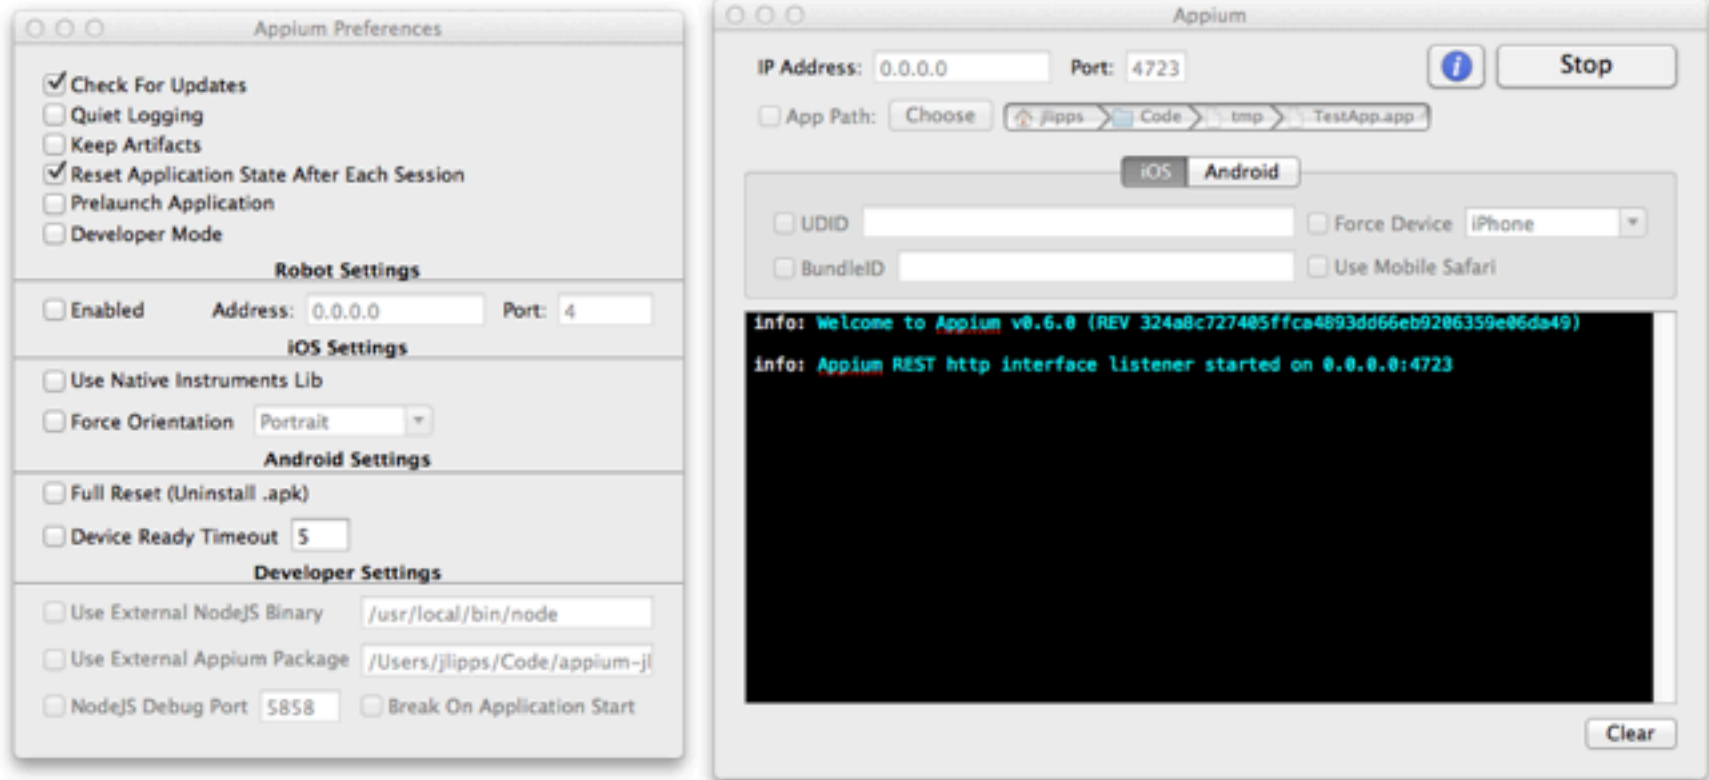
Appium Preferences

Check For Updates
Quiet Logging
Keep Artifacts
Reset Application State After Each Session
Prelaunch Application
Developer Mode

Robot Settings

Enabled Address: 0.0.0.0 Port: 4

iOS Settings

Use Native Instruments Lib
Force Orientation Portrait

Android Settings

Full Reset (Uninstall .apk)
Device Ready Timeout 5

Developer Settings

Use External NodeJS Binary /usr/local/bin/node
Use External Appium Package /Users/jlipps/Code/appium-jl
NodeJS Debug Port 5858 Break On Application Start

Appium

IP Address: 0.0.0.0 Port: 4723 Stop

App Path: Choose jlipps Code tmp TestApp.app

iOS Android

UDID Force Device iPhone
BundleID Use Mobile Safari

info: Welcome to Appium v0.6.0 (REV 324a8c727405ffca4893dd66eb9206359e06da49)

info: Appium REST http interface listener started on 0.0.0.0:4723

Clear